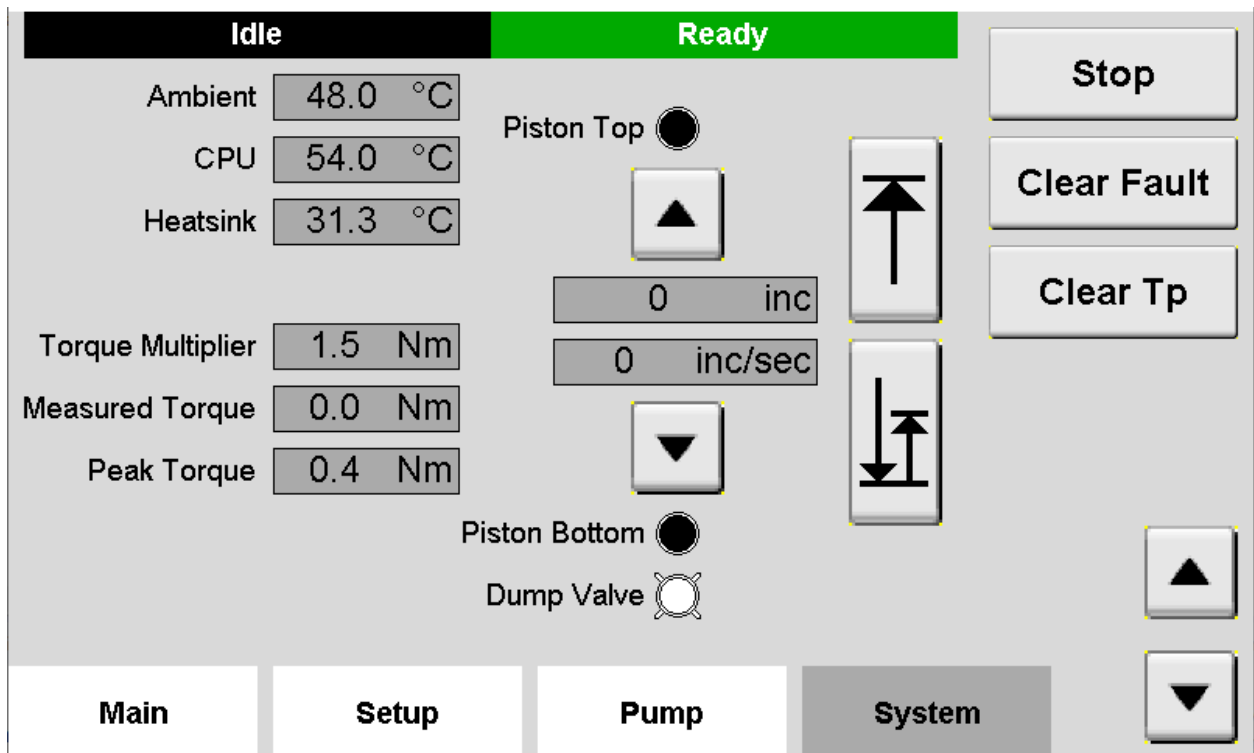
Idle
Ready
Stop

Ambient 48.0 °C
CPU 54.0 °C
Heatsink 31.3 °C

Piston Top

Clear Fault

Clear Tp

0 inc
0 inc/sec

Torque Multiplier 1.5 Nm
Measured Torque 0.0 Nm
Peak Torque 0.4 Nm

Piston Bottom
Dump Valve

Main
Setup
Pump
System